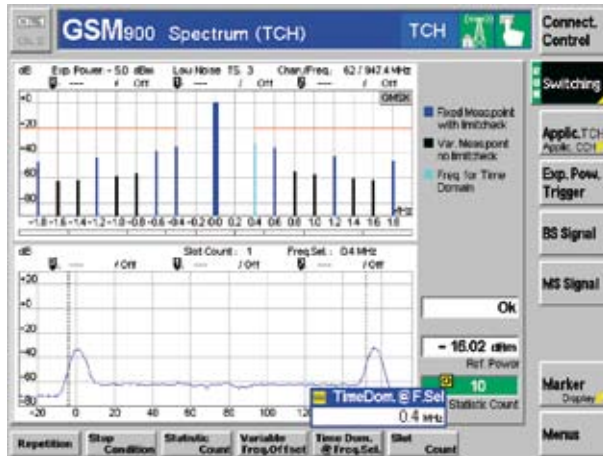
GSM900 Spectrum (TCH)

TCH

Connect. Control

dB Exp. Power: - 5.0 dBm Low Noise TS: 3 Chan./Freq.: 62 / 947.4 MHz

--- / Off --- / Off --- / Off

GMSK

+0

-20

-40

-60

-80

-1.8 -1.6 -1.4 -1.2 -1.0 -0.8 -0.6 -0.4 -0.2 0.0 0.2 0.4 0.6 0.8 1.0 1.2 1.4 1.6 1.8 MHz

Fixed Meas.point with limitcheck

Var. Meas.point no limitcheck

Freq. for Time Domain

Switching

Applic. TCH
Applic. CCH

Exp. Pow. Trigger

BS Signal

MS Signal

dB Slot Count: 1 Freq.Sel.: 0.4 MHz

--- / Off --- / Off --- / Off

+20

+0

-20

-40

-60

-80

-20 0 20 40 60 80 100 120

Ok

- 16.02 dBm
Ref. Power

10
Statistic Count

TimeDom. @ F.Sel.
0.4 MHz

Marker
Display

Menus

Repetition

Stop Condition

Statistic Count

Variable Freq.Offset

Time Dom. @Freq.Sel.

Slot Count